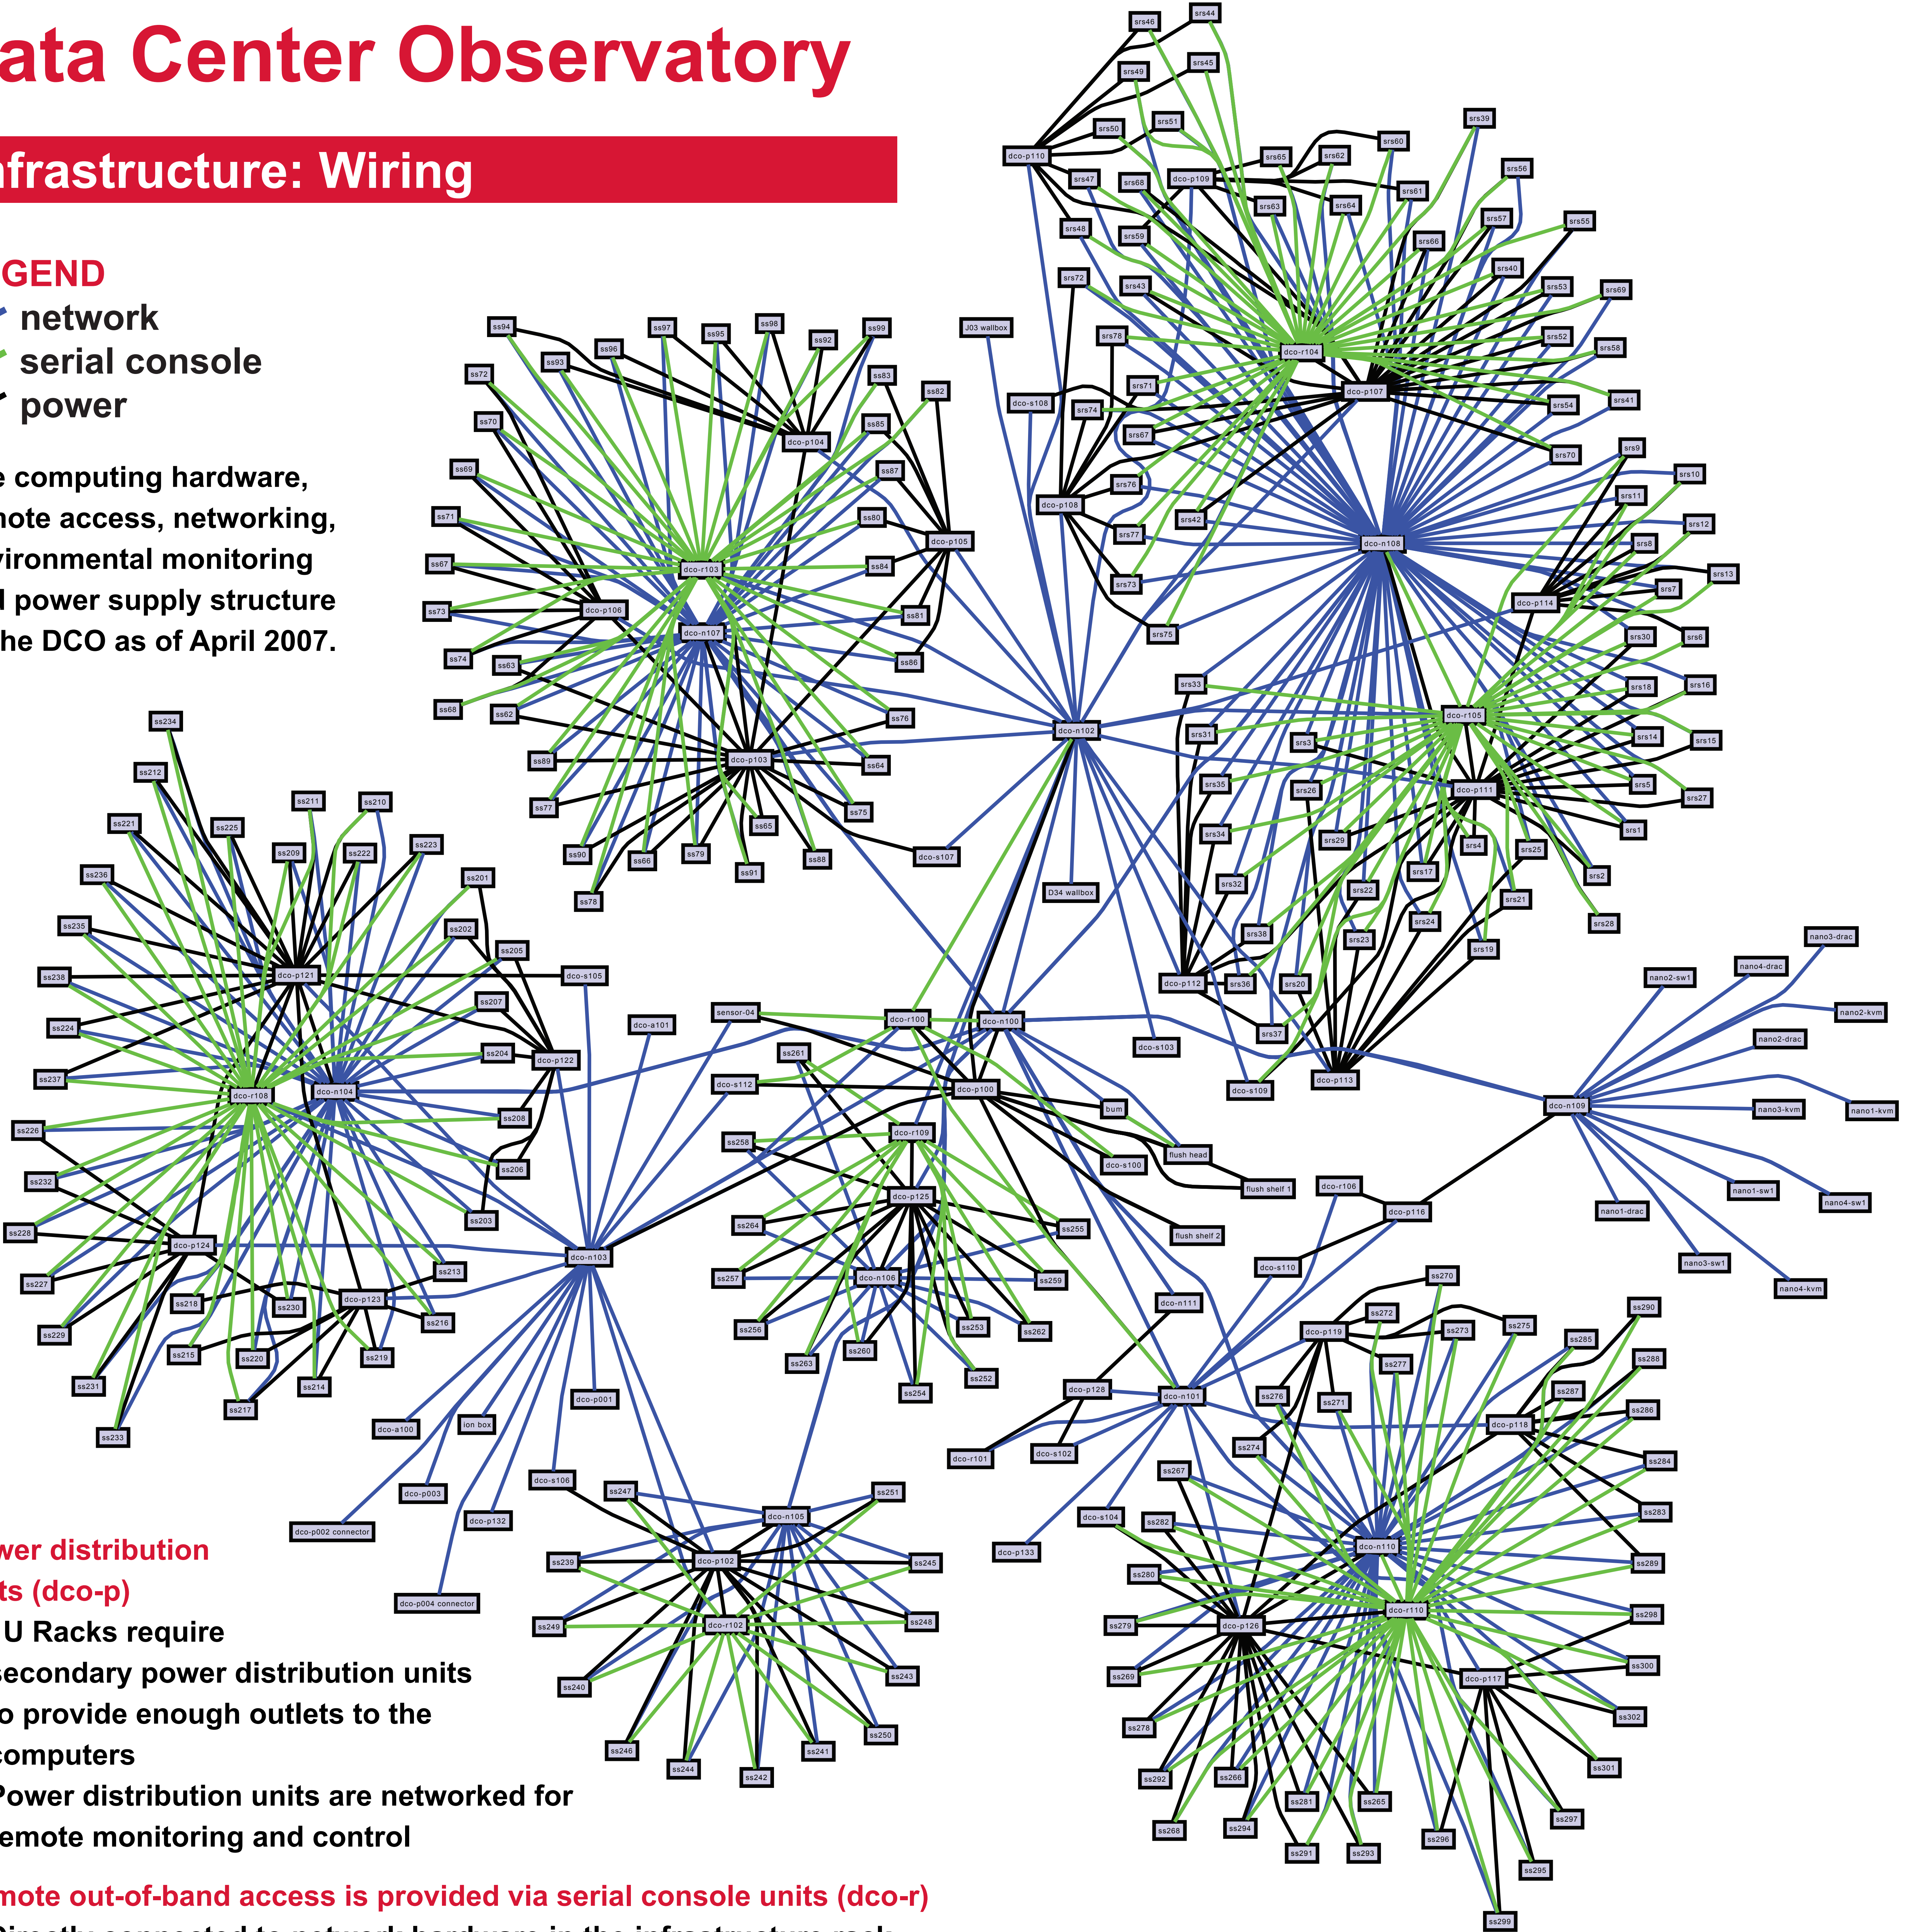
ata Center Observatory

nfrastructure: Wiring

GEND
network
serial console
power

e computing hardware, note access, networking, vironmental monitoring l power supply structure he DCO as of April 2007.

wer distribution ts (dco-p)
U Racks require secondary power distribution units o provide enough outlets to the computers
Power distribution units are networked for emote monitoring and control

mote out-of-band access is provided via serial console units (dco-r)

srs46 srs44 srs49 srs45 srs50 srs51 srs39 dco-p110 srs65 srs62 srs60 srs47 srs68 dco-p109 srs61 srs56 srs63 srs64 srs48 srs59 srs66 srs57 srs55 srs72 srs40 srs43 srs53 srs69 J03 wallbox srs78 dco-r104 srs52 srs58 srs71 dco-p107 dco-s108 srs74 srs54 srs41 srs67 srs70 srs9 srs76 srs10 dco-p108 srs42 srs11 srs77 dco-n108 srs12 srs8 srs73 srs13 srs7 dco-p114 srs75 srs30 srs6 srs33 srs18 srs16 dco-r105 srs31 srs14 srs15 srs3 srs35 dco-p111 srs5 srs26 srs27 srs1 srs34 srs29 srs4 srs25 srs17 srs2 srs32 srs22 srs21 srs24 srs38 srs23 srs28 srs19 dco-p112 srs36 srs20 srs37 dco-s103 dco-p113 dco-s109

ss94 ss97 ss98 ss99 ss96 ss95 ss92 ss93 ss72 ss83 ss82 dco-p104 ss70 ss85 ss69 ss87 ss80 dco-p105 ss71 dco-r103 ss67 ss84 ss73 dco-p106 ss81 dco-n107 ss74 ss86 ss63 ss68 ss62 ss76 dco-n102 ss89 dco-p103 ss64 ss77 ss75 ss65 ss90 ss66 ss79 ss88 dco-s107 ss91 ss78 D34 wallbox

ss234 ss212 ss211 ss210 ss221 ss225 ss209 ss222 ss223 ss236 ss201 ss235 ss202 ss205 dco-p121 dco-s105 ss238 ss207 ss224 dco-a101 ss204 dco-p122 ss237 dco-r108 dco-n104 ss208 ss226 ss206 ss232 ss203 ss228 dco-p124 dco-n103 ss227 ss213 ss218 ss230 dco-p123 ss216 ss229 ss215 ss220 ss219 ss231 ss214 ss217 ss233 dco-a100 ion box dco-p001 dco-p003 dco-p132 dco-p002 connector dco-p004 connector dco-s106

sensor-04 dco-r100 dco-n100 ss261 dco-s112 dco-p100 bum ss258 dco-r109 flush head dco-s100 flush shelf 1 dco-p125 ss264 ss255 flush shelf 2 ss257 dco-n106 ss259 ss253 ss262 ss256 ss263 ss260 ss252 ss254

nano3-drac nano4-drac nano2-sw1 nano2-kvm nano2-drac dco-n109 nano3-kvm nano1-kvm nano1-sw1 nano4-sw1 nano1-drac nano3-sw1 nano4-kvm dco-r106 dco-p116 dco-s110 dco-n111

ss247 ss251 dco-n105 ss239 dco-p102 ss245 ss249 dco-r102 ss248 ss243 ss240 ss250 ss246 ss241 ss244 ss242

ss270 ss290 ss272 dco-p119 ss273 ss275 ss285 ss277 ss288 dco-p128 dco-n101 ss276 ss271 ss287 ss286 dco-r101 dco-s102 dco-p118 ss274 ss284 ss267 dco-s104 ss282 ss283 dco-p133 dco-n110 ss289 ss280 dco-r110 ss298 ss279 dco-p126 ss300 ss269 dco-p117 ss278 ss302 ss292 ss266 ss301 ss281 ss265 ss297 ss268 ss294 ss296 ss291 ss293 ss295 ss299